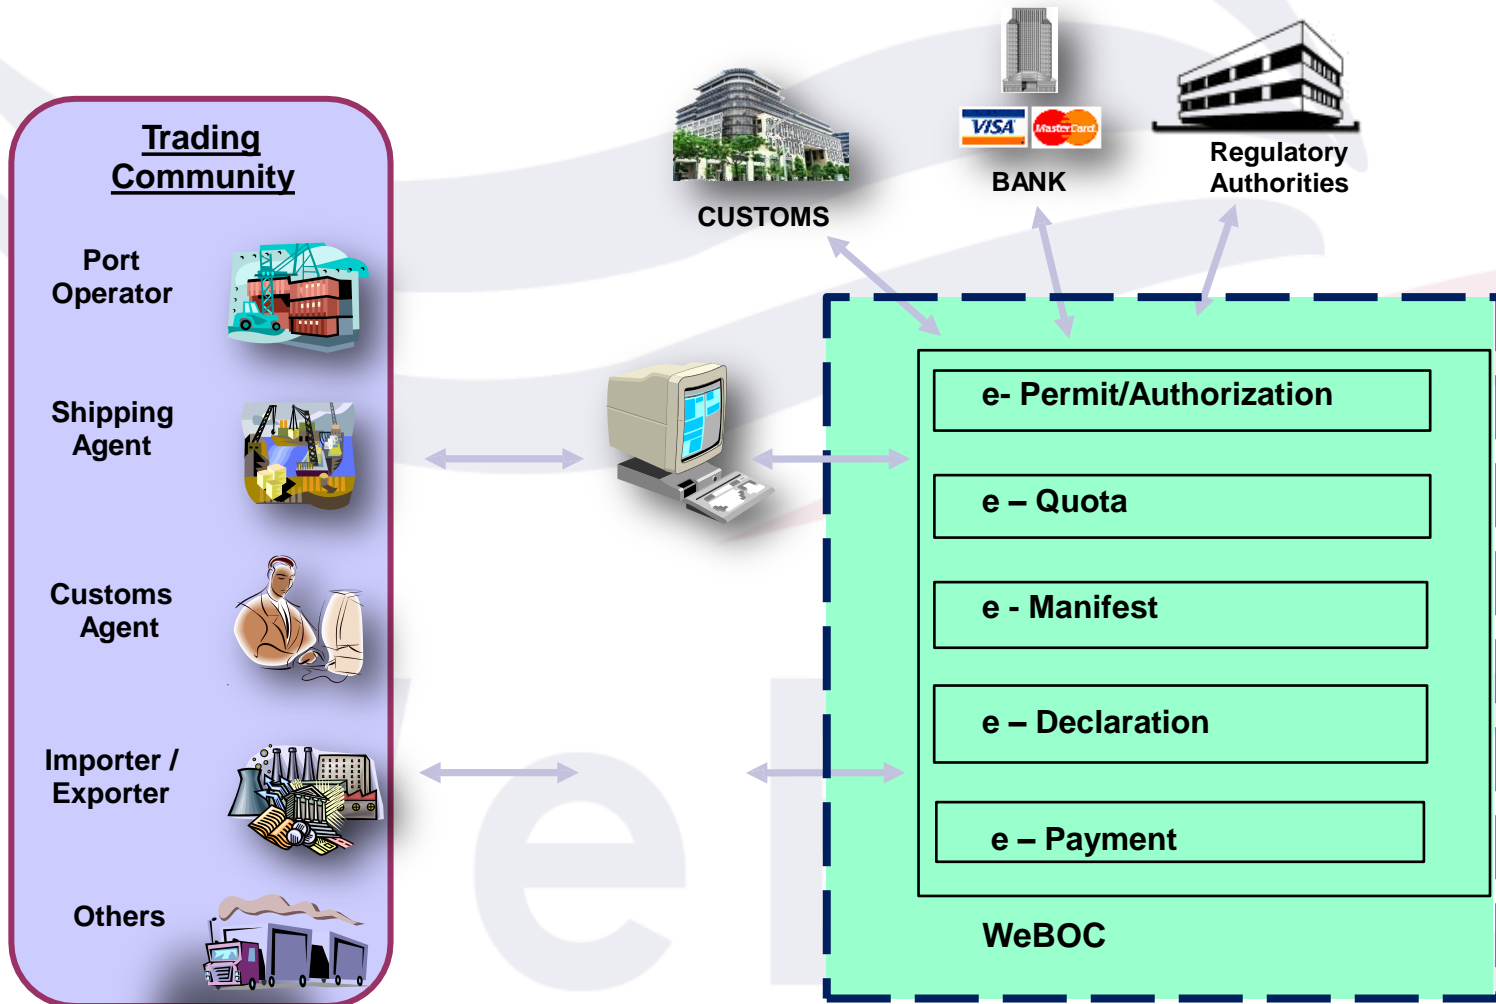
Trading Community

Port Operator

Shipping Agent

Customs Agent

Importer / Exporter

Others

CUSTOMS

VISA MasterCard

BANK

Regulatory Authorities

e- Permit/Authorization

e – Quota

e - Manifest

e – Declaration

e – Payment

WeBOC